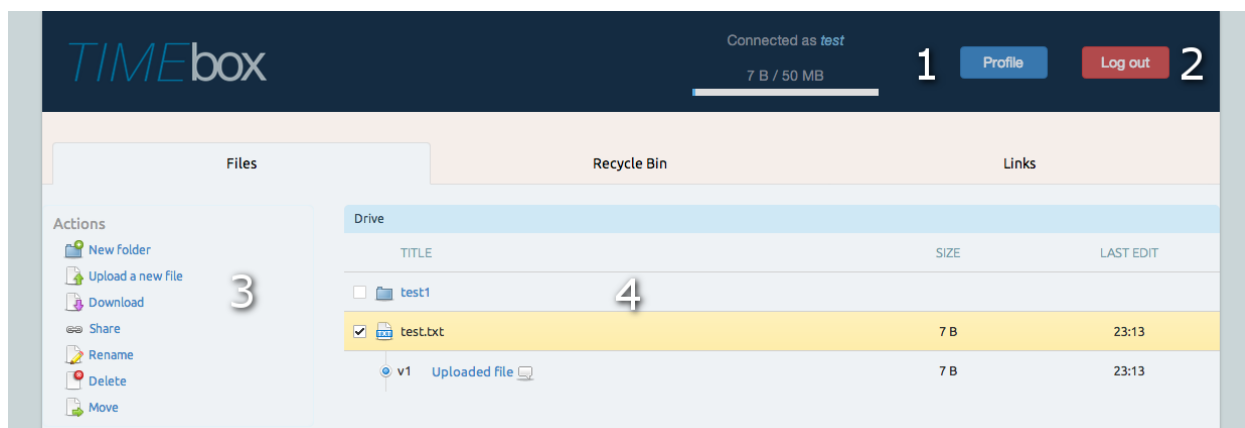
TIMEbox

Connected as test

7 B / 50 MB

1 Profile

Log out 2

Files

Recycle Bin

Links

Actions

New folder

Upload a new file

Download

Share

Rename

Delete

Move

3

Drive

| TITLE | SIZE | LAST EDIT |
|---|---|---|
| test1 | | |
| test.txt | 7 B | 23:13 |
| v1 Uploaded file | 7 B | 23:13 |

4